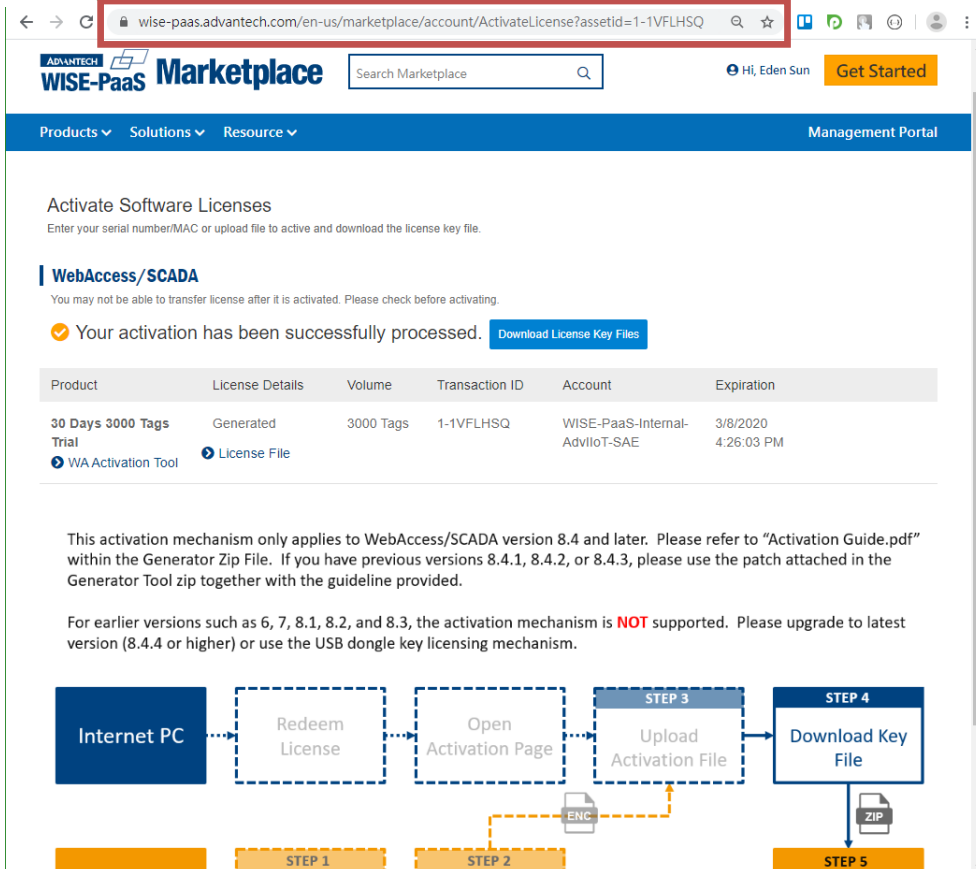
wise-paas.advantech.com/en-us/marketplace/account/ActivateLicense?assetid=1-1VFLHSQ

ADVANTECH WISE-PaaS Marketplace

Search Marketplace

Hi, Eden Sun

Get Started

Products Solutions Resource

Management Portal

Activate Software Licenses

Enter your serial number/MAC or upload file to active and download the license key file.

WebAccess/SCADA

You may not be able to transfer license after it is activated. Please check before activating.

Your activation has been successfully processed.

Download License Key Files

| Product | License Details | Volume | Transaction ID | Account | Expiration |
|---|---|---|---|---|---|
| 30 Days 3000 Tags Trial WA Activation Tool | Generated License File | 3000 Tags | 1-1VFLHSQ | WISE-PaaS-Internal-AdvIIoT-SAE | 3/8/2020 4:26:03 PM |

This activation mechanism only applies to WebAccess/SCADA version 8.4 and later. Please refer to “Activation Guide.pdf” within the Generator Zip File. If you have previous versions 8.4.1, 8.4.2, or 8.4.3, please use the patch attached in the Generator Tool zip together with the guideline provided.

For earlier versions such as 6, 7, 8.1, 8.2, and 8.3, the activation mechanism is NOT supported. Please upgrade to latest version (8.4.4 or higher) or use the USB dongle key licensing mechanism.

Internet PC

Redeem License

Open Activation Page

STEP 3

Upload Activation File

STEP 4

Download Key File

ENC

ZIP

STEP 1

STEP 2

STEP 5